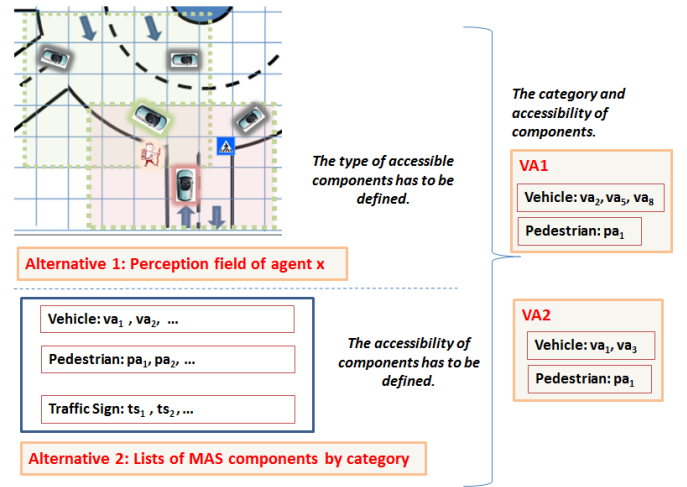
The type of accessible components has to be defined.

Alternative 1: Perception field of agent x

Vehicle: $va_1$ , $va_2$, ...

Pedestrian: $pa_1$, $pa_2$, ...

Traffic Sign: $ts_1$ , $ts_2$, ...

The accessibility of components has to be defined.

Alternative 2: Lists of MAS components by category

The category and accessibility of components.

VA1

Vehicle: $va_2$, $va_5$, $va_8$

Pedestrian: $pa_1$

VA2

Vehicle: $va_1$, $va_3$

Pedestrian: $pa_1$